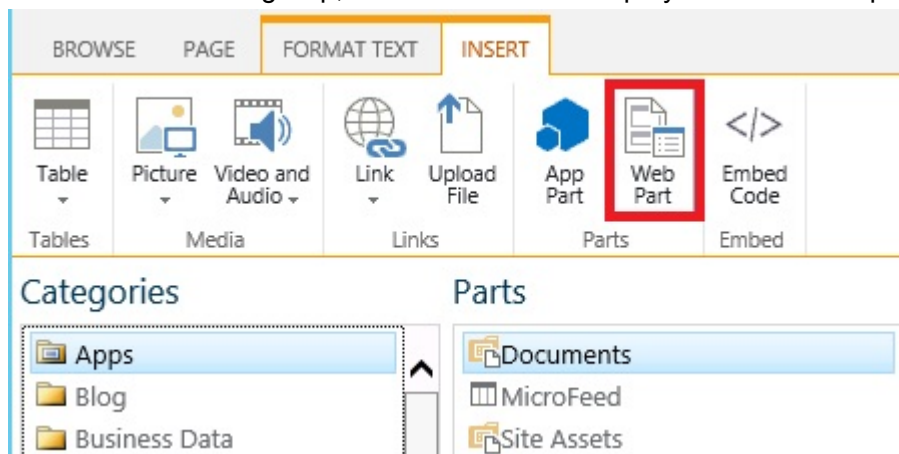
BROWSE PAGE FORMAT TEXT INSERT

Table
Picture
Video and Audio
Link
Upload File
App Part
Web Part
Embed Code

Tables
Media
Links
Parts
Embed

Categories

Apps
Blog
Business Data

Parts

Documents
MicroFeed
Site Assets